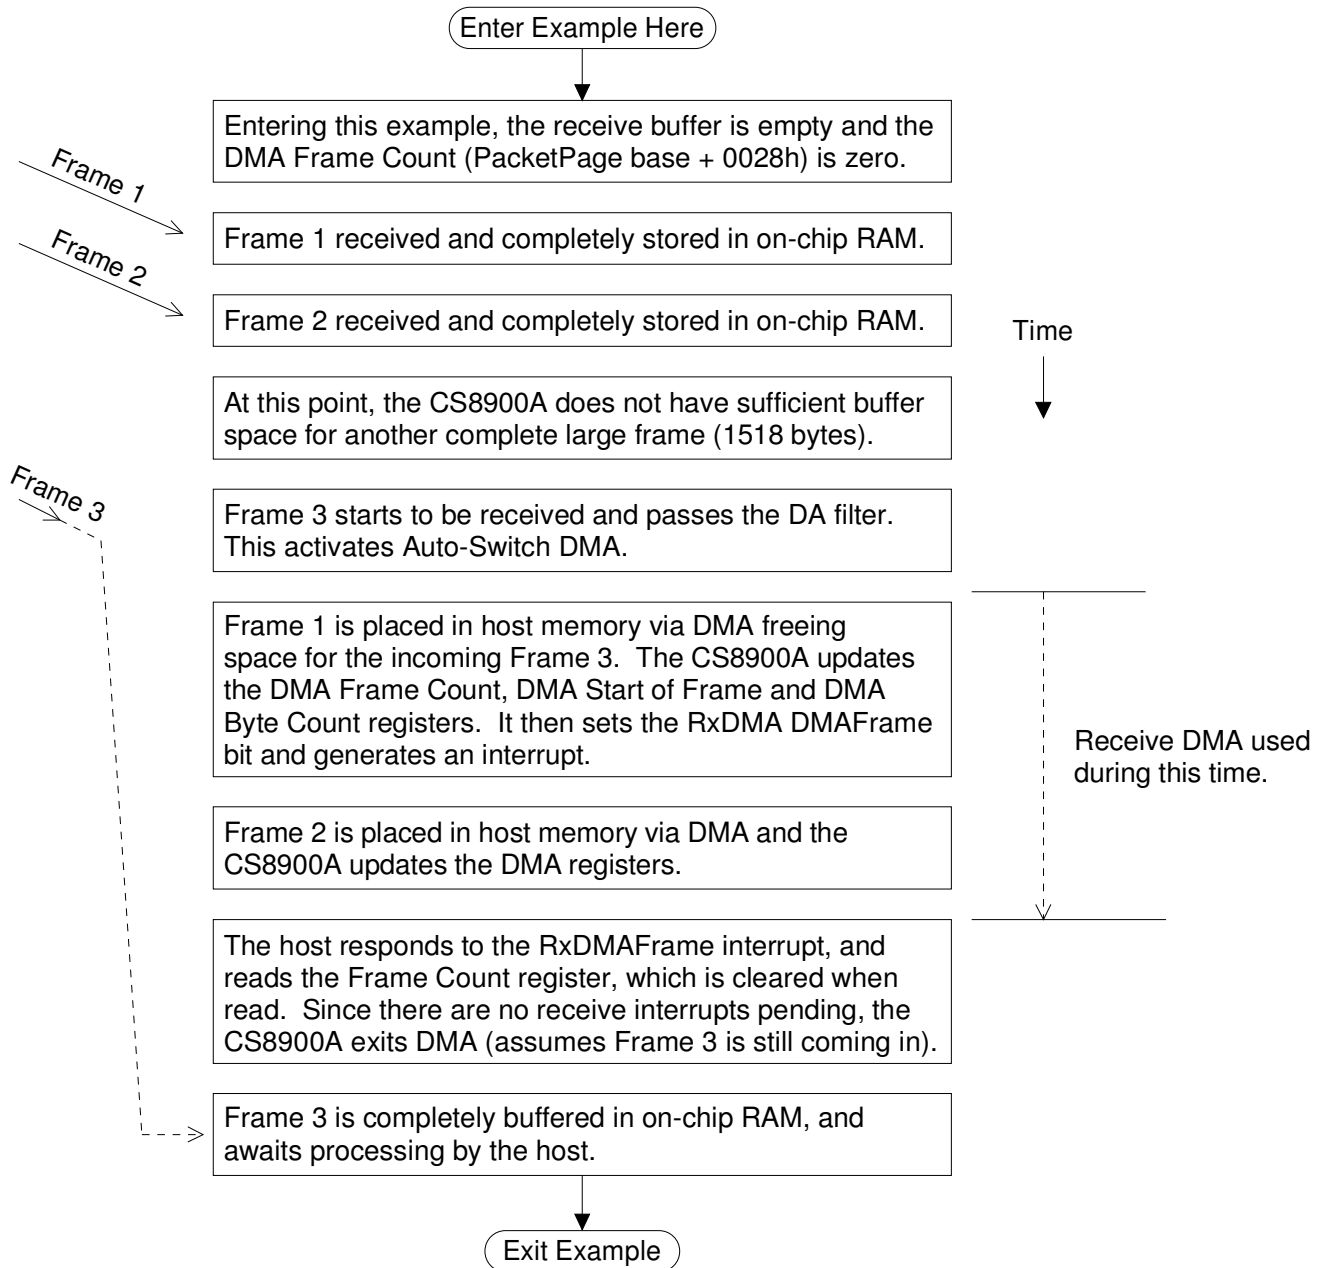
Enter Example Here

Entering this example, the receive buffer is empty and the DMA Frame Count (PacketPage base + 0028h) is zero.

Frame 1

Frame 1 received and completely stored in on-chip RAM.

Frame 2

Frame 2 received and completely stored in on-chip RAM.

Time

At this point, the CS8900A does not have sufficient buffer space for another complete large frame (1518 bytes).

Frame 3

Frame 3 starts to be received and passes the DA filter. This activates Auto-Switch DMA.

Frame 1 is placed in host memory via DMA freeing space for the incoming Frame 3. The CS8900A updates the DMA Frame Count, DMA Start of Frame and DMA Byte Count registers. It then sets the RxDMA DMAFrame bit and generates an interrupt.

Receive DMA used during this time.

Frame 2 is placed in host memory via DMA and the CS8900A updates the DMA registers.

The host responds to the RxDMAFrame interrupt, and reads the Frame Count register, which is cleared when read. Since there are no receive interrupts pending, the CS8900A exits DMA (assumes Frame 3 is still coming in).

Frame 3 is completely buffered in on-chip RAM, and awaits processing by the host.

Exit Example